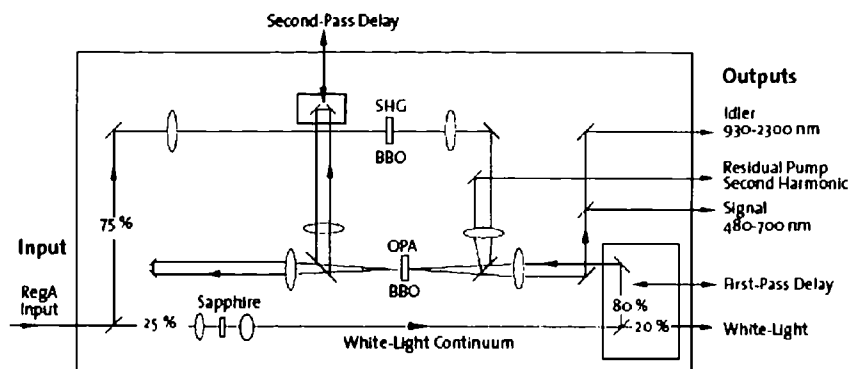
Second-Pass Delay

Outputs

SHG

BBO

Idler
930-2300 nm

Residual Pump
Second Harmonic

Signal
480-700 nm

75 %

Input

OPA

BBO

First-Pass Delay

RegA
Input

25 %

Sapphire

80 %

20 %

White-Light

White-Light Continuum